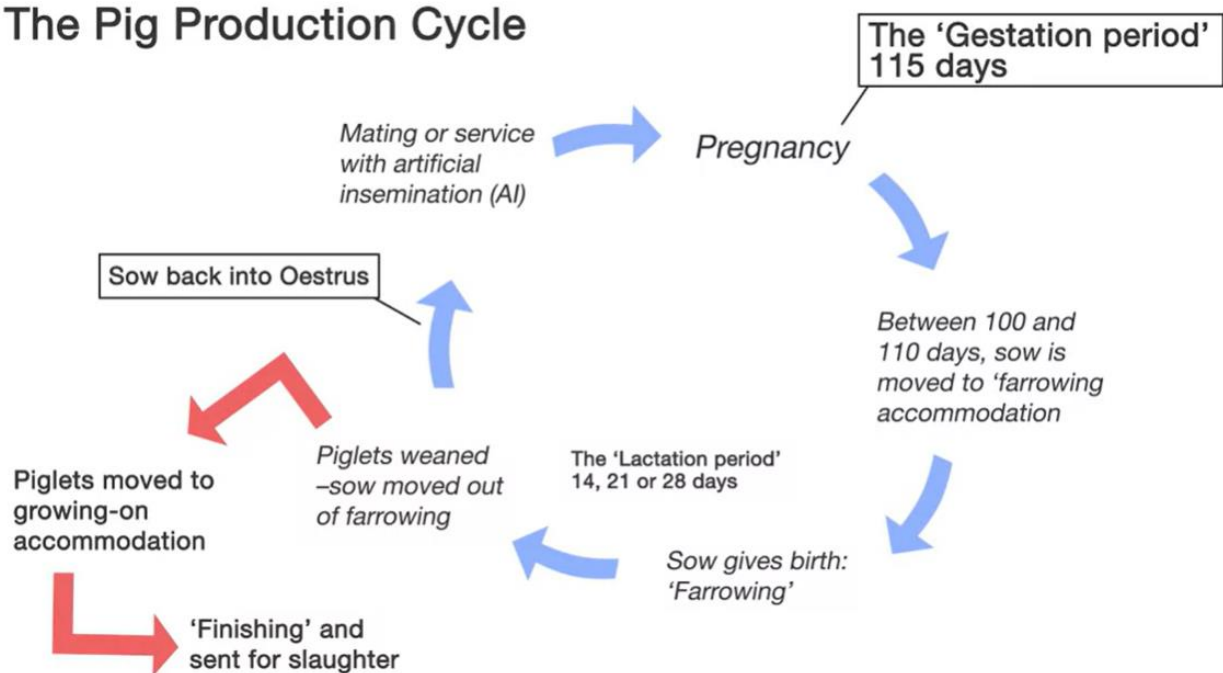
The Pig Production Cycle

The 'Gestation period' 115 days

Mating or service with artificial insemination (AI)

Pregnancy

Between 100 and 110 days, sow is moved to 'farrowing accommodation

Sow gives birth: 'Farrowing'

The 'Lactation period' 14, 21 or 28 days

Piglets weaned –sow moved out of farrowing

Sow back into Oestrus

Piglets moved to growing-on accommodation

'Finishing' and sent for slaughter